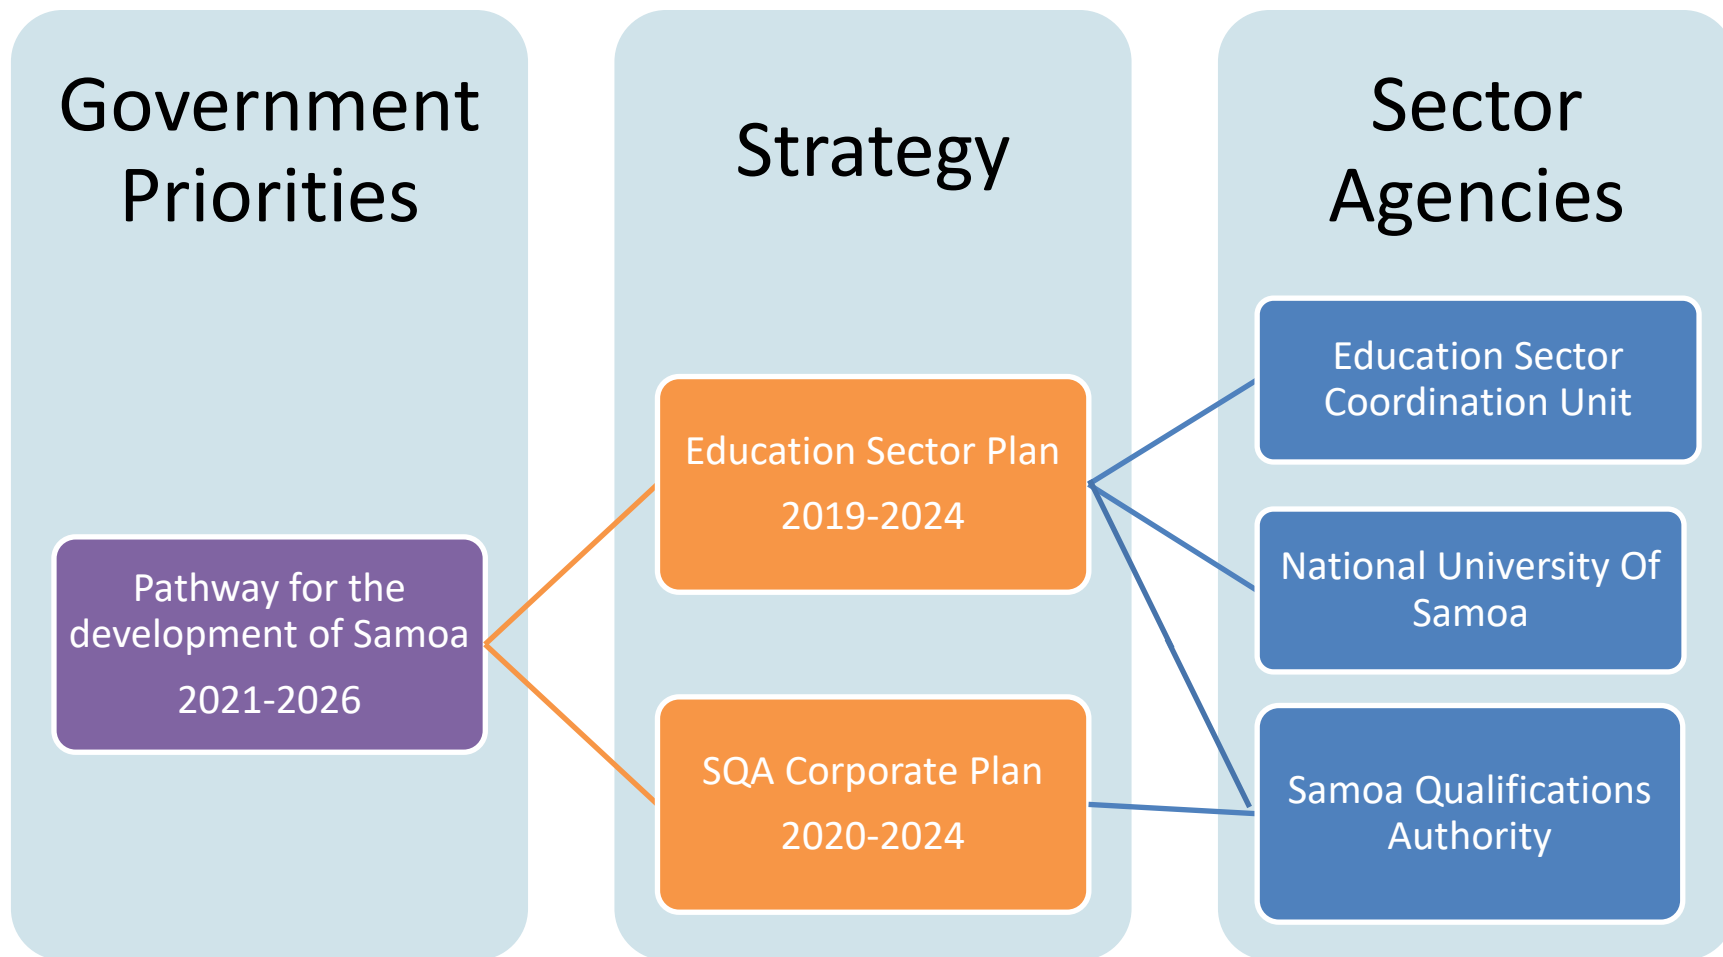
Government Priorities

Pathway for the development of Samoa

2021-2026

Strategy

Education Sector Plan

2019-2024

SQA Corporate Plan

2020-2024

Sector Agencies

Education Sector Coordination Unit

National University Of Samoa

Samoa Qualifications Authority